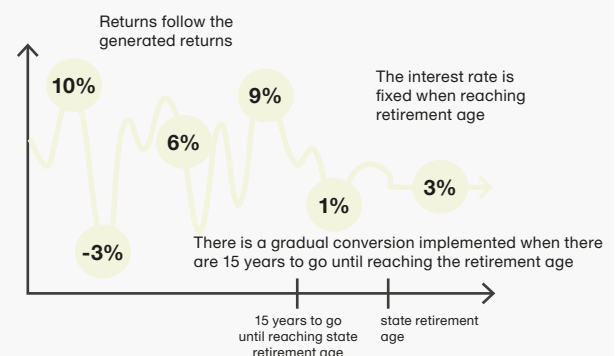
Returns follow the generated returns

10%

-3%

6%

9%

1%

3%

The interest rate is fixed when reaching retirement age

There is a gradual conversion implemented when there are 15 years to go until reaching the retirement age

15 years to go until reaching state retirement age

state retirement age